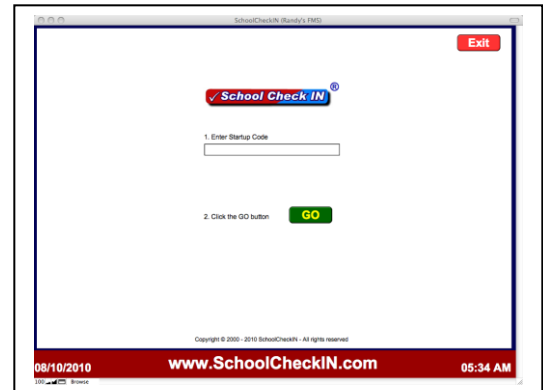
SchoolCheckIN (Randy's FMS)

Exit

✓School Check IN®

1. Enter Startup Code

2. Click the GO button GO

Copyright © 2000 - 2010 SchoolCheckIN - All rights reserved

08/10/2010 www.SchoolCheckIN.com 05:34 AM

100 Browse